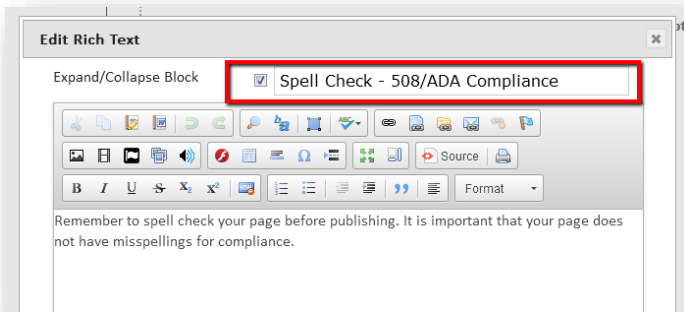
Edit Rich Text

×

Expand/Collapse Block

Spell Check - 508/ADA Compliance

Source

B I U S $x_2$ $x^2$

Format

Remember to spell check your page before publishing. It is important that your page does not have misspellings for compliance.